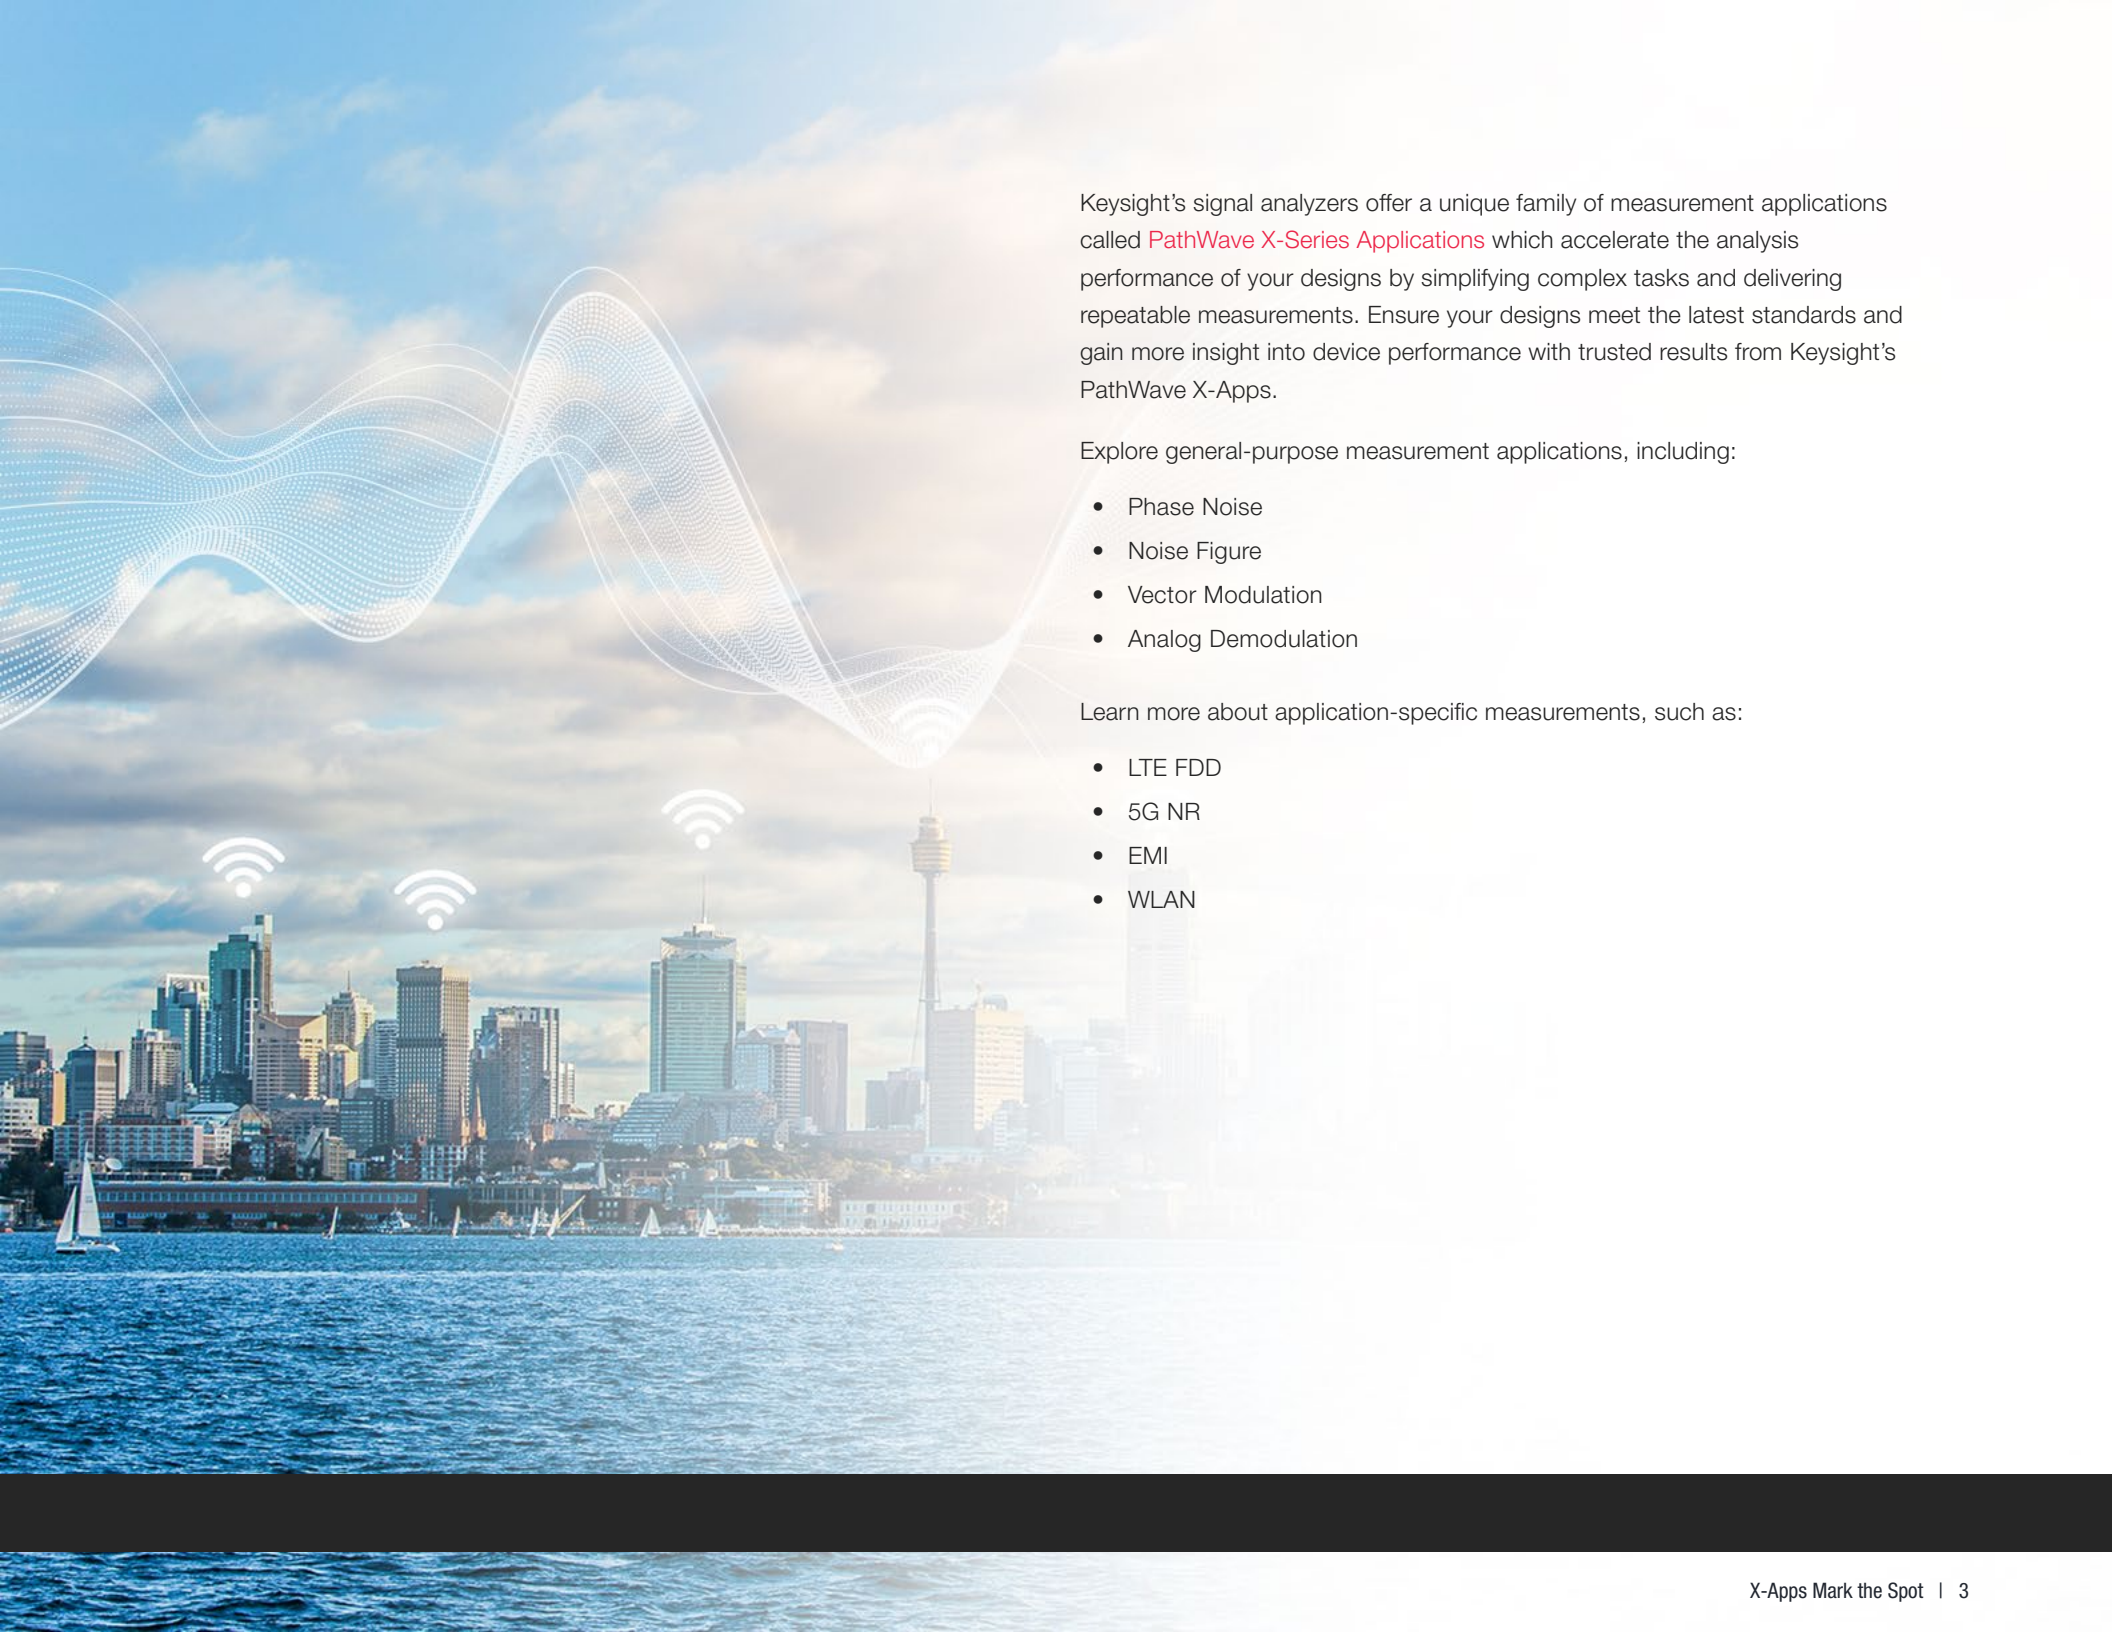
Keysight’s signal analyzers offer a unique family of measurement applications called PathWave X-Series Applications which accelerate the analysis performance of your designs by simplifying complex tasks and delivering repeatable measurements. Ensure your designs meet the latest standards and gain more insight into device performance with trusted results from Keysight’s PathWave X-Apps.

Explore general-purpose measurement applications, including:

- Phase Noise
- Noise Figure
- Vector Modulation
- Analog Demodulation

Learn more about application-specific measurements, such as:

- LTE FDD
- 5G NR
- EMI
- WLAN

X-Apps Mark the Spot | 3